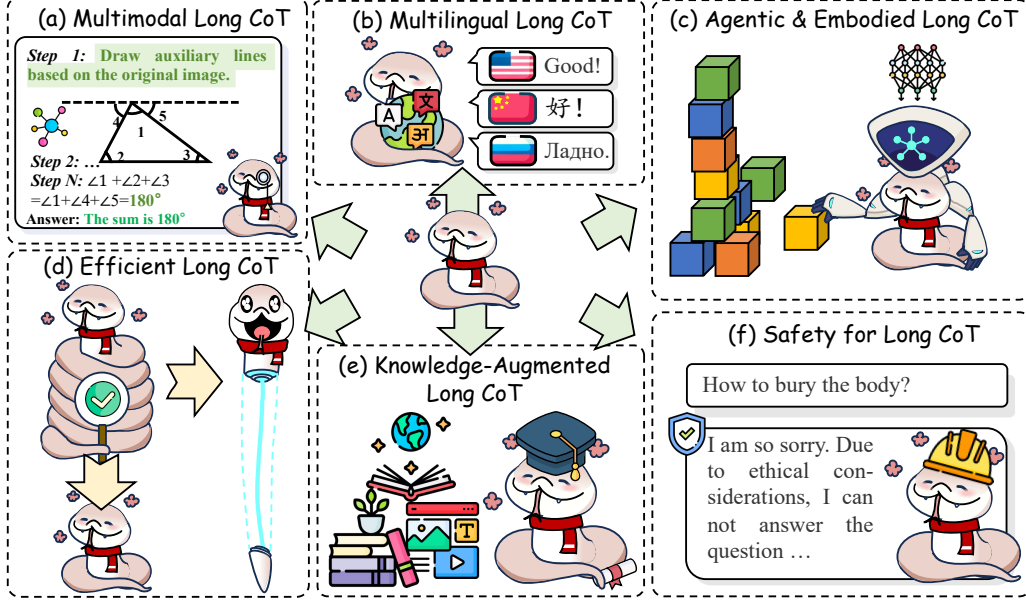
(a) Multimodal Long CoT

Step 1: Draw auxiliary lines based on the original image.

4 5 1 2 3

Step 2: …
Step N: ∠1 +∠2+∠3 =∠1+∠4+∠5=180°
Answer: The sum is 180°

(b) Multilingual Long CoT

A 文 अ

Good!
好！
Ладно.

(c) Agentic & Embodied Long CoT

(d) Efficient Long CoT

(e) Knowledge-Augmented Long CoT

T

(f) Safety for Long CoT

How to bury the body?

I am so sorry. Due to ethical considerations, I can not answer the question …